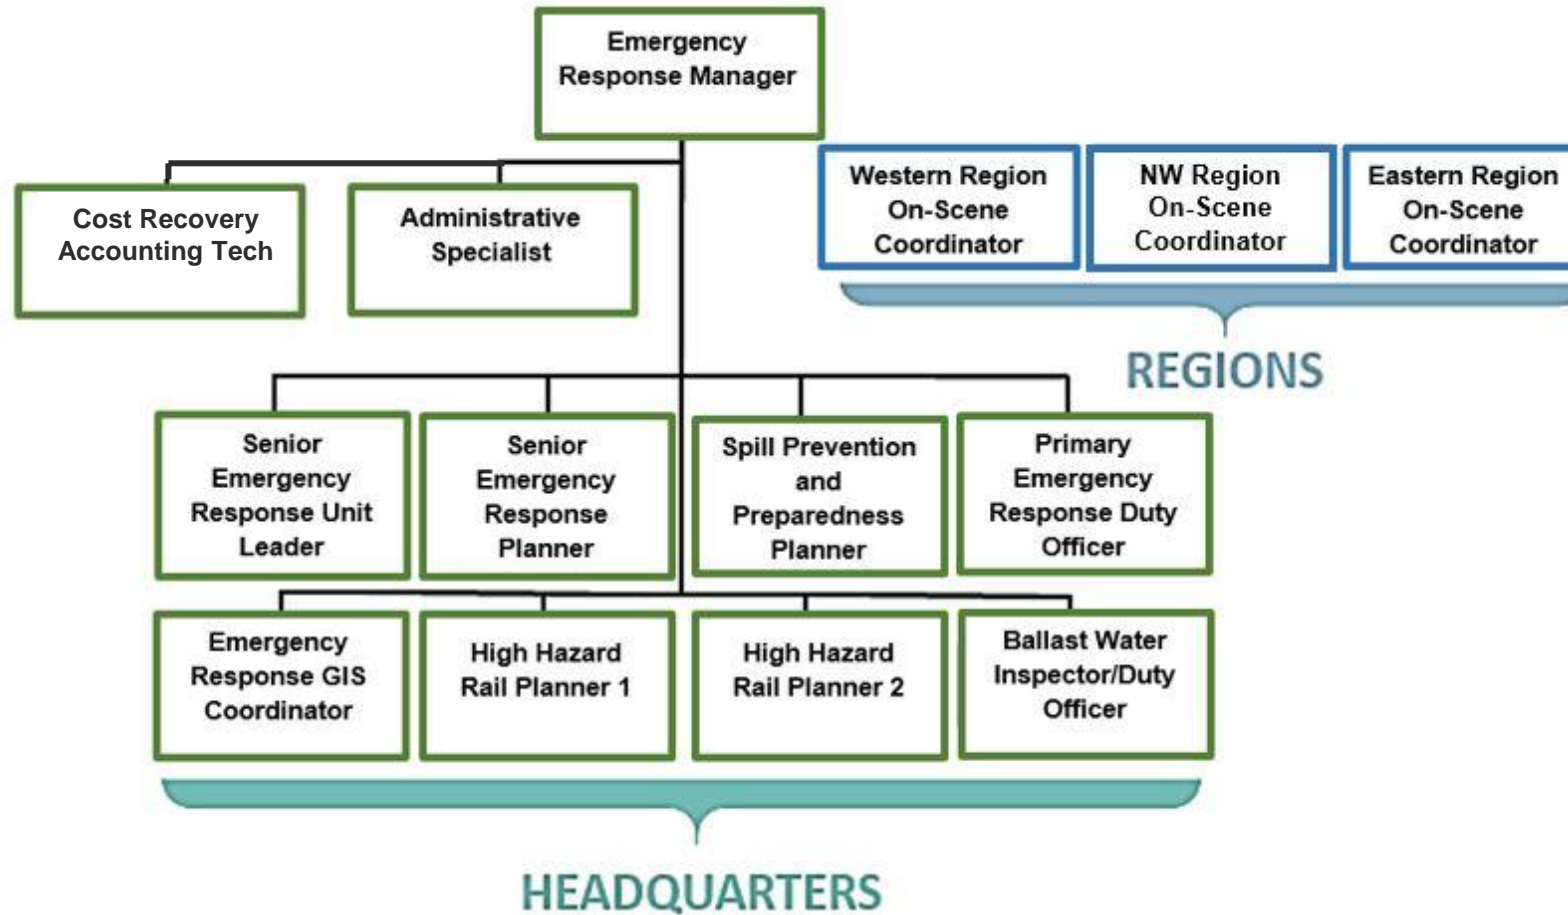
Emergency Response Manager

Cost Recovery Accounting Tech

Administrative Specialist

Western Region On-Scene Coordinator

NW Region On-Scene Coordinator

Eastern Region On-Scene Coordinator

REGIONS

Senior Emergency Response Unit Leader

Senior Emergency Response Planner

Spill Prevention and Preparedness Planner

Primary Emergency Response Duty Officer

Emergency Response GIS Coordinator

High Hazard Rail Planner 1

High Hazard Rail Planner 2

Ballast Water Inspector/Duty Officer

HEADQUARTERS